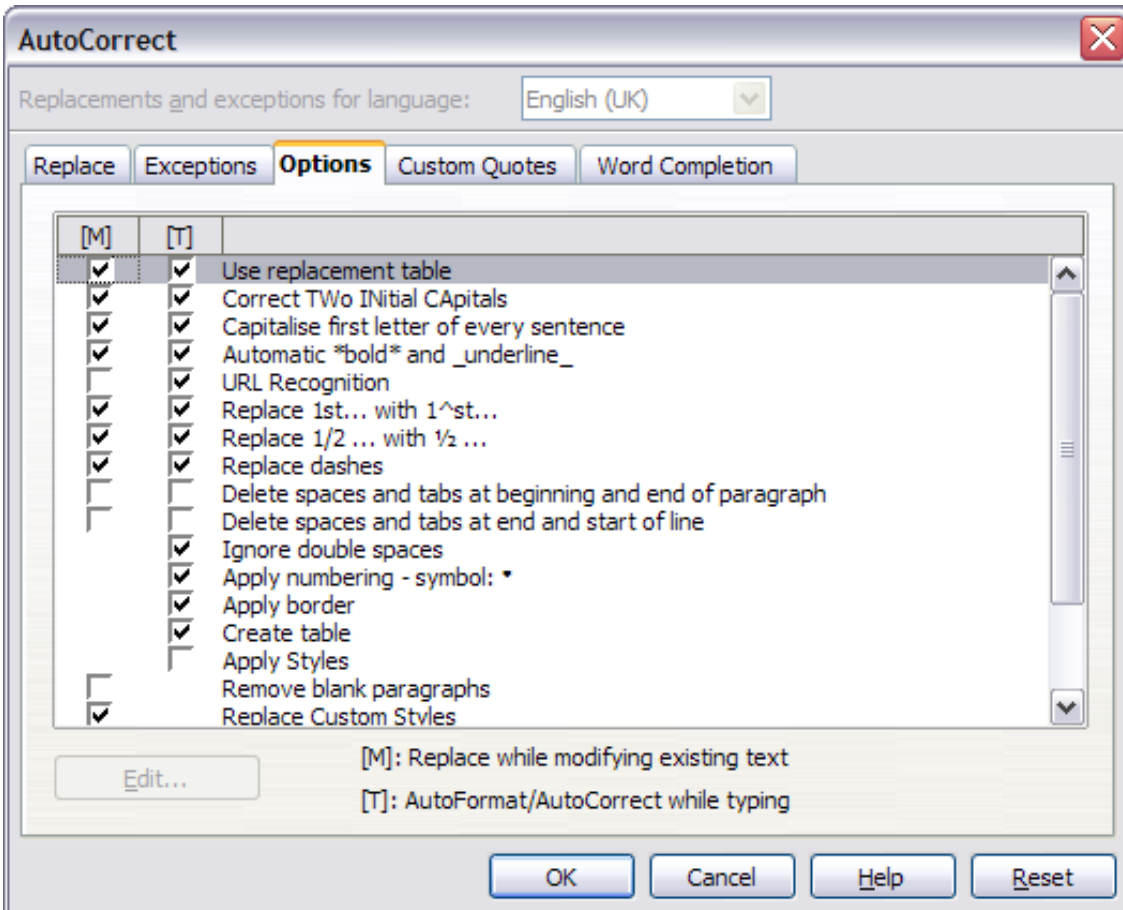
AutoCorrect

Replacements and exceptions for language: English (UK)

Replace | Exceptions | Options | Custom Quotes | Word Completion

| [M] | [T] | |
|---|---|---|
| ☑ | ☑ | Use replacement table |
| ☑ | ☑ | Correct TWo INitial CApitals |
| ☑ | ☑ | Capitalise first letter of every sentence |
| ☑ | ☑ | Automatic \*bold\* and \_underline\_ |
| ☐ | ☑ | URL Recognition |
| ☑ | ☑ | Replace 1st... with 1^st... |
| ☑ | ☑ | Replace 1/2 ... with ½ ... |
| ☑ | ☑ | Replace dashes |
| ☐ | ☐ | Delete spaces and tabs at beginning and end of paragraph |
| ☐ | ☐ | Delete spaces and tabs at end and start of line |
| | ☑ | Ignore double spaces |
| | ☑ | Apply numbering - symbol: • |
| | ☑ | Apply border |
| | ☑ | Create table |
| | ☐ | Apply Styles |
| ☐ | | Remove blank paragraphs |
| ☑ | | Replace Custom Styles |

Edit...

[M]: Replace while modifying existing text

[T]: AutoFormat/AutoCorrect while typing

OK | Cancel | Help | Reset